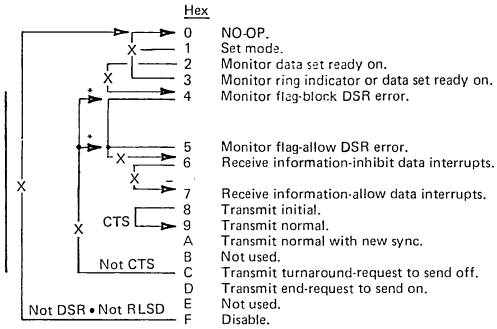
Hex

0 NO-OP.
1 Set mode.
2 Monitor data set ready on.
3 Monitor ring indicator or data set ready on.
4 Monitor flag-block DSR error.
5 Monitor flag-allow DSR error.
6 Receive information-inhibit data interrupts.
7 Receive information-allow data interrupts.
8 Transmit initial.
9 Transmit normal.
A Transmit normal with new sync.
B Not used.
C Transmit turnaround-request to send off.
D Transmit end-request to send on.
E Not used.
F Disable.

X
X
X
X
X
X
*
*
CTS
Not CTS
Not DSR • Not RLSD